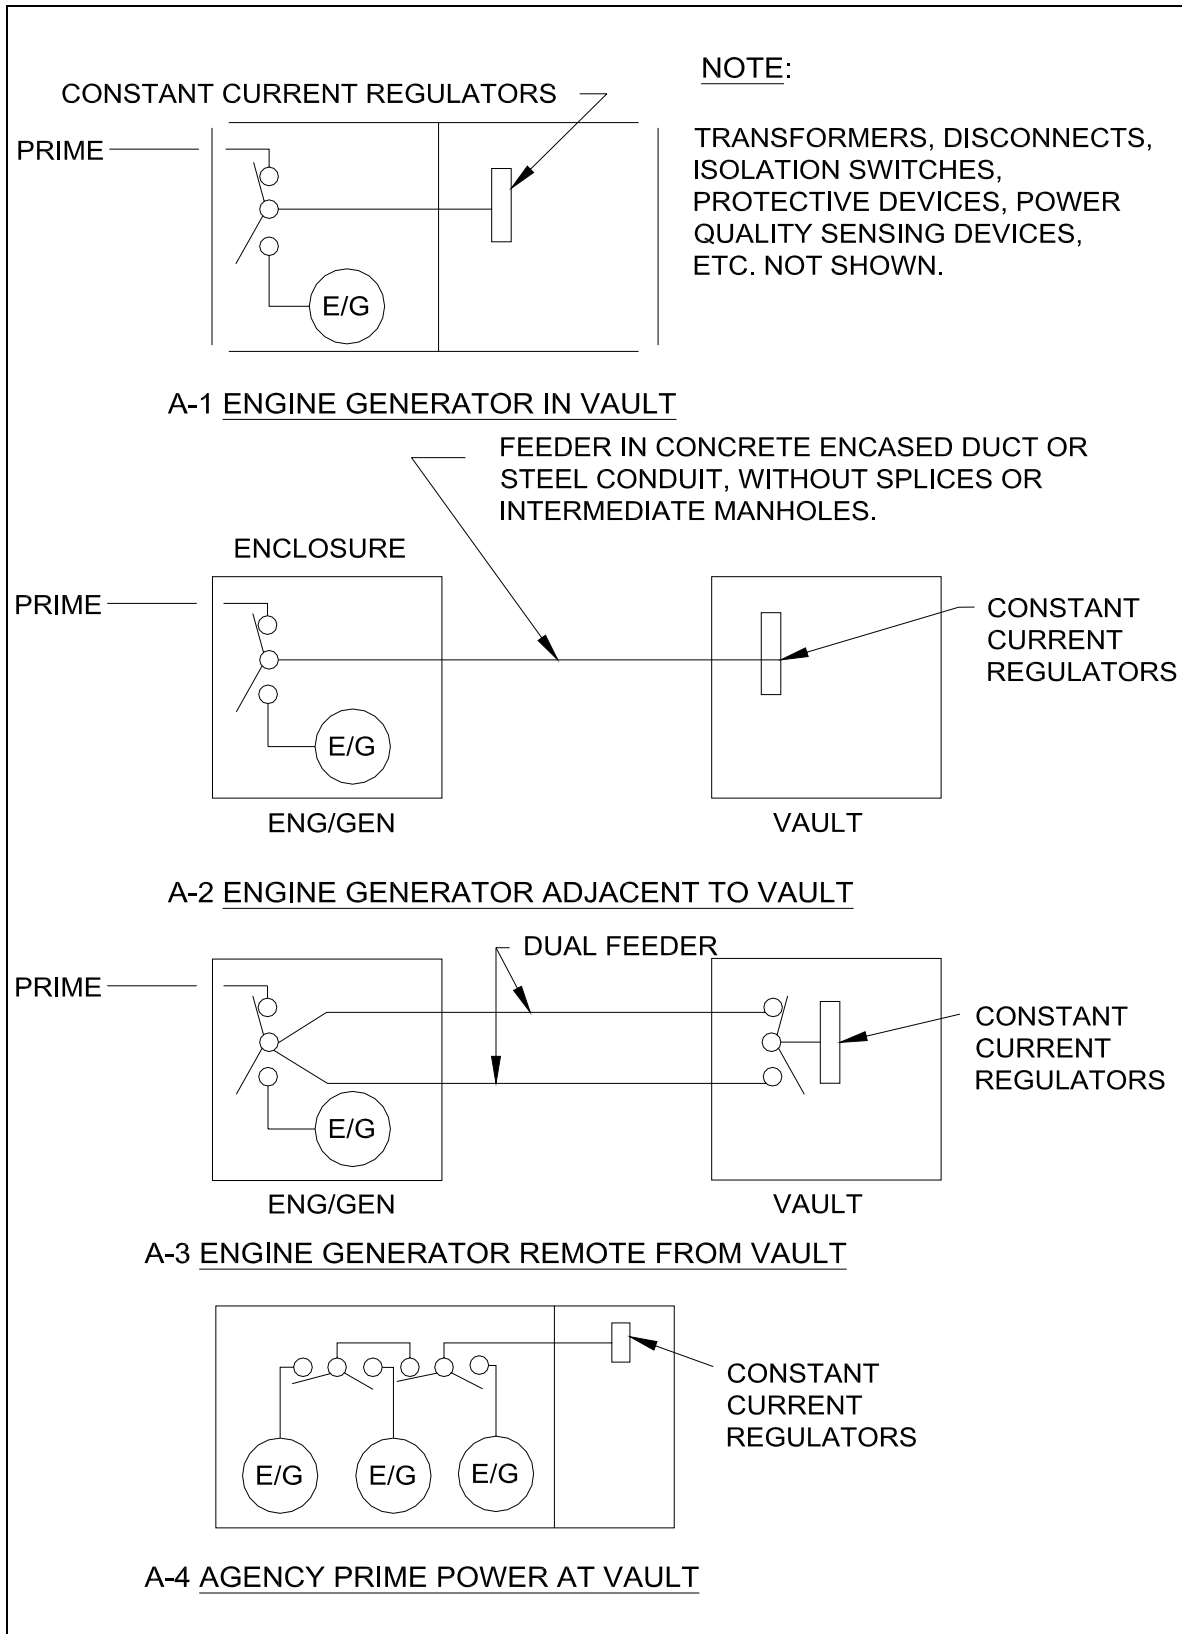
CONSTANT CURRENT REGULATORS

NOTE:

TRANSFORMERS, DISCONNECTS, ISOLATION SWITCHES, PROTECTIVE DEVICES, POWER QUALITY SENSING DEVICES, ETC. NOT SHOWN.

PRIME

E/G

A-1 ENGINE GENERATOR IN VAULT

FEEDER IN CONCRETE ENCASED DUCT OR STEEL CONDUIT, WITHOUT SPLICES OR INTERMEDIATE MANHOLES.

ENCLOSURE

PRIME

CONSTANT CURRENT REGULATORS

E/G

ENG/GEN

VAULT

A-2 ENGINE GENERATOR ADJACENT TO VAULT

DUAL FEEDER

PRIME

CONSTANT CURRENT REGULATORS

E/G

ENG/GEN

VAULT

A-3 ENGINE GENERATOR REMOTE FROM VAULT

CONSTANT CURRENT REGULATORS

E/G

E/G

E/G

A-4 AGENCY PRIME POWER AT VAULT